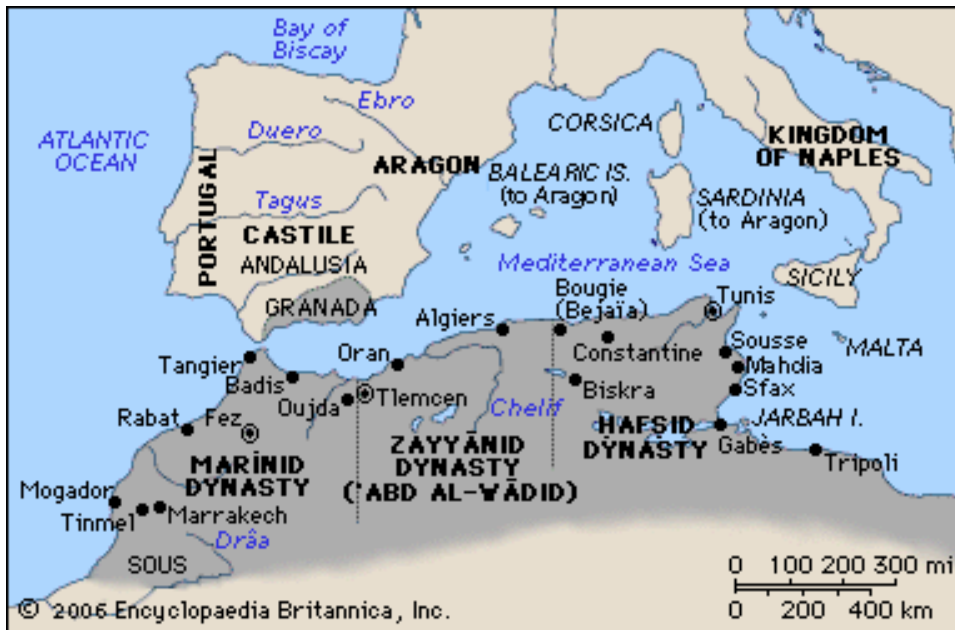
Bay of Biscay

Ebro

ATLANTIC OCEAN

Duero

PORTUGAL

ARAGON

CORSICA

KINGDOM OF NAPLES

BALEARIC IS. (to Aragon)

SARDINIA (to Aragon)

Tagus

CASTILE

ANDALUSIA

Mediterranean Sea

SICILY

GRANADA

Bougie (Bejaïa)

Tunis

Algiers

Sousse

MALTA

Tangier

Oran

Constantine

Mahdia

Badis

Biskra

Sfax

Oujda

Tlemcen

Chelif

JARBAH I.

Rabat

Fez

HAFSID DYNASTY

Gabès

MARĪNID DYNASTY

ZAYYĀNID DYNASTY (ʿABD AL-WĀDID)

Tripoli

Mogador

Tinmel

Marrakech

Drâa

SOUS

0 100 200 300 mi

0 200 400 km

© 2006 Encyclopaedia Britannica, Inc.